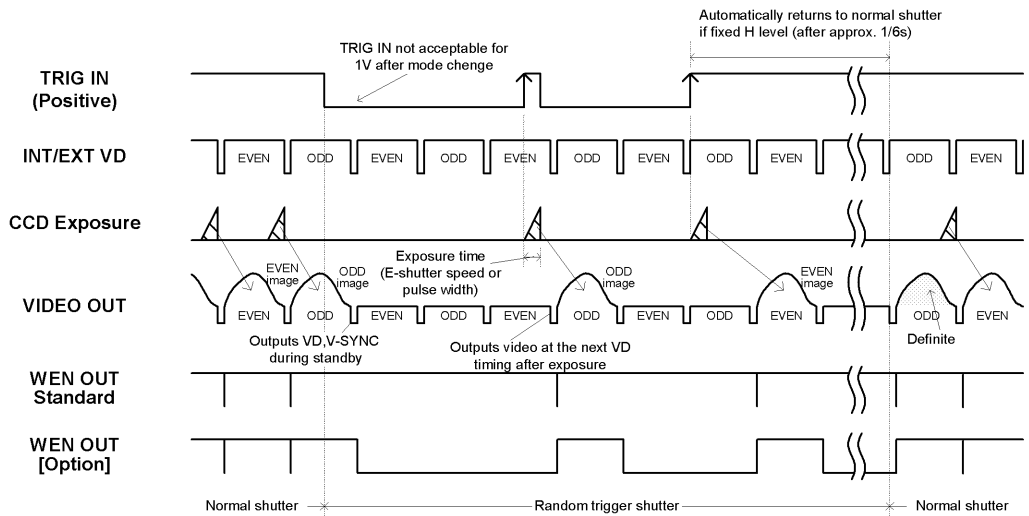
Automatically returns to normal shutter if fixed H level (after approx. 1/6s)

TRIG IN not acceptable for 1V after mode chenge

TRIG IN (Positive)

INT/EXT VD

EVEN ODD EVEN ODD EVEN ODD EVEN ODD EVEN ODD EVEN

CCD Exposure

Exposure time (E-shutter speed or pulse width)

VIDEO OUT

EVEN image

ODD image

ODD image

EVEN image

EVEN ODD EVEN ODD EVEN ODD EVEN ODD EVEN EVEN

Outputs VD,V-SYNC during standby

Outputs video at the next VD timing after exposure

Definite

WEN OUT Standard

WEN OUT [Option]

Normal shutter

Random trigger shutter

Normal shutter